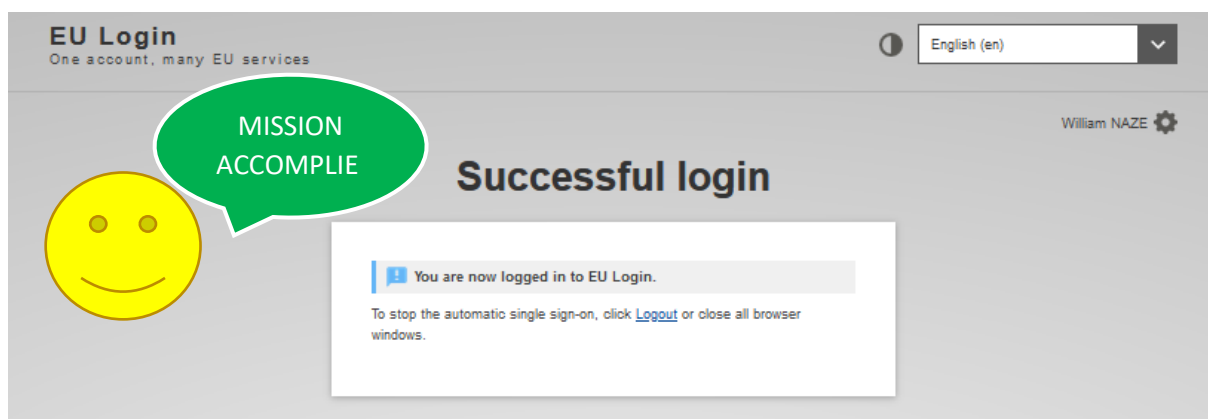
EU Login
One account, many EU services

English (en)

William NAZE

MISSION ACCOMPLIE

Successful login

You are now logged in to EU Login.

To stop the automatic single sign-on, click Logout or close all browser windows.